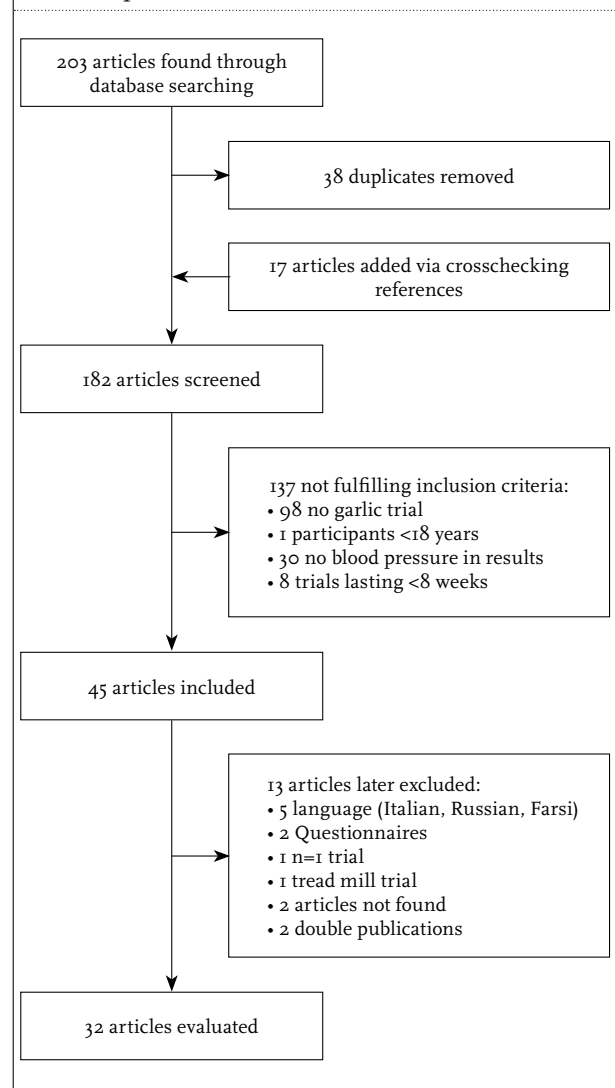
203 articles found through database searching

38 duplicates removed

17 articles added via crosschecking references

182 articles screened

137 not fulfilling inclusion criteria:
• 98 no garlic trial
• 1 participants <18 years
• 30 no blood pressure in results
• 8 trials lasting <8 weeks

45 articles included

13 articles later excluded:
• 5 language (Italian, Russian, Farsi)
• 2 Questionnaires
• 1 n=1 trial
• 1 tread mill trial
• 2 articles not found
• 2 double publications

32 articles evaluated